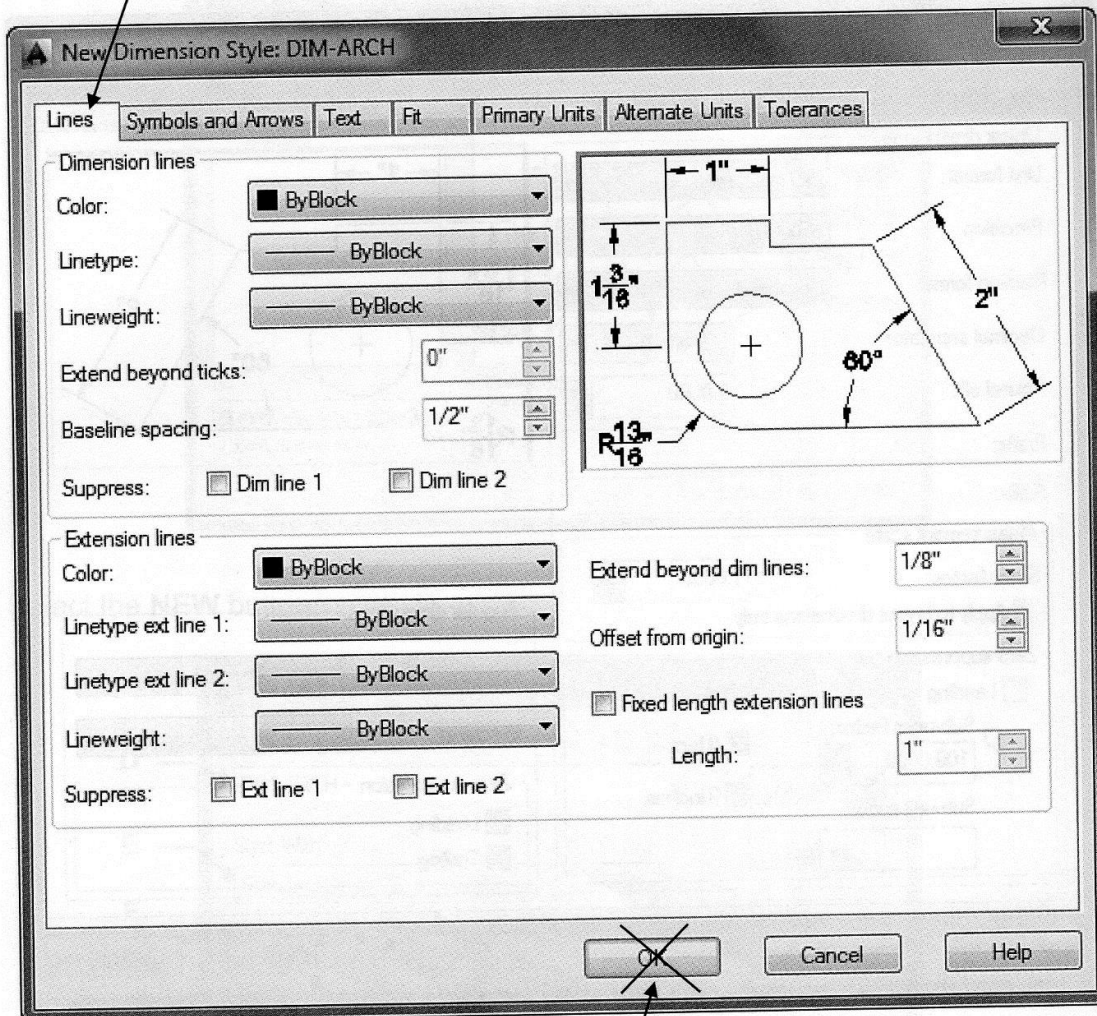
New Dimension Style: DIM-ARCH

Lines | Symbols and Arrows | Text | Fit | Primary Units | Alternate Units | Tolerances

Dimension lines

Color: ByBlock

Linetype: ByBlock

Lineweight: ByBlock

Extend beyond ticks: 0"

Baseline spacing: 1/2"

Suppress: Dim line 1 Dim line 2

1"

$1\frac{3}{16}$"

2"

60°

R$\frac{13}{16}$"

Extension lines

Color: ByBlock

Linetype ext line 1: ByBlock

Linetype ext line 2: ByBlock

Lineweight: ByBlock

Suppress: Ext line 1 Ext line 2

Extend beyond dim lines: 1/8"

Offset from origin: 1/16"

Fixed length extension lines

Length: 1"

OK Cancel Help